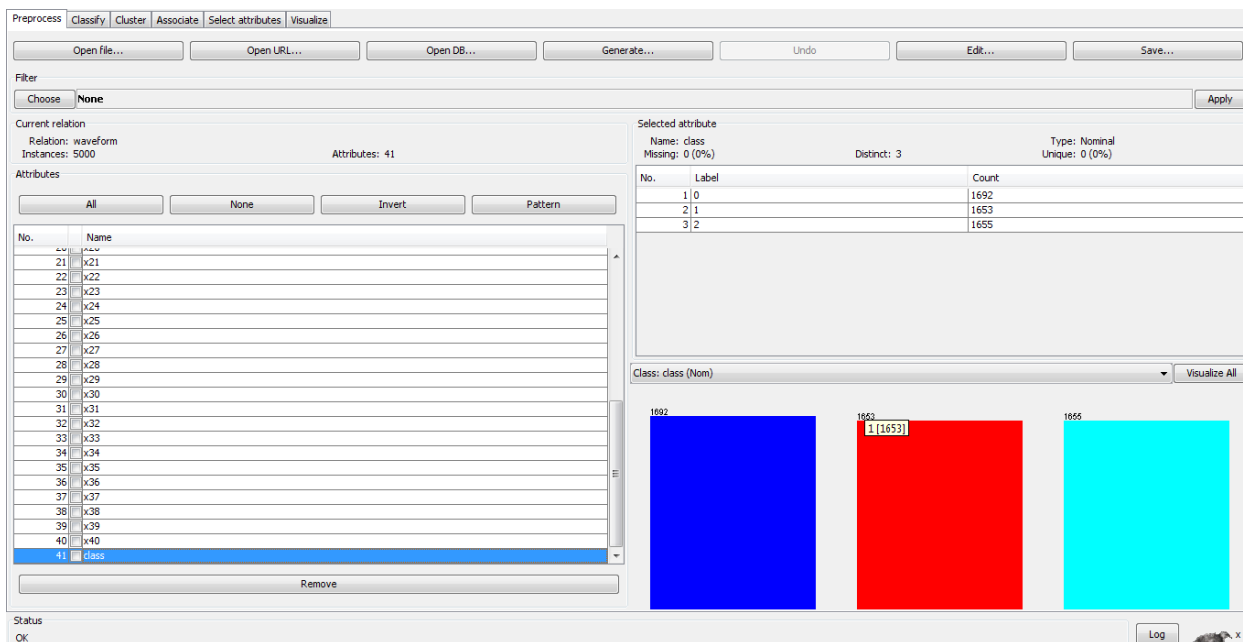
Preprocess | Classify | Cluster | Associate | Select attributes | Visualize

Open file... | Open URL... | Open DB... | Generate... | Undo | Edit... | Save...

Filter
Choose None | Apply

Current relation
Relation: waveform
Instances: 5000
Attributes: 41

Attributes
All | None | Invert | Pattern

| No. | | Name |
|---|---|---|
| 20 | | x20 |
| 21 | | x21 |
| 22 | | x22 |
| 23 | | x23 |
| 24 | | x24 |
| 25 | | x25 |
| 26 | | x26 |
| 27 | | x27 |
| 28 | | x28 |
| 29 | | x29 |
| 30 | | x30 |
| 31 | | x31 |
| 32 | | x32 |
| 33 | | x33 |
| 34 | | x34 |
| 35 | | x35 |
| 36 | | x36 |
| 37 | | x37 |
| 38 | | x38 |
| 39 | | x39 |
| 40 | | x40 |
| 41 | | class |

Remove

Selected attribute
Name: class
Missing: 0 (0%)
Distinct: 3
Type: Nominal
Unique: 0 (0%)

| No. | Label | Count |
|---|---|---|
| 1 | 0 | 1692 |
| 2 | 1 | 1653 |
| 3 | 2 | 1655 |

Class: class (Nom) | Visualize All

1692
1653
1 [1653]
1655

Status
OK
Log
x